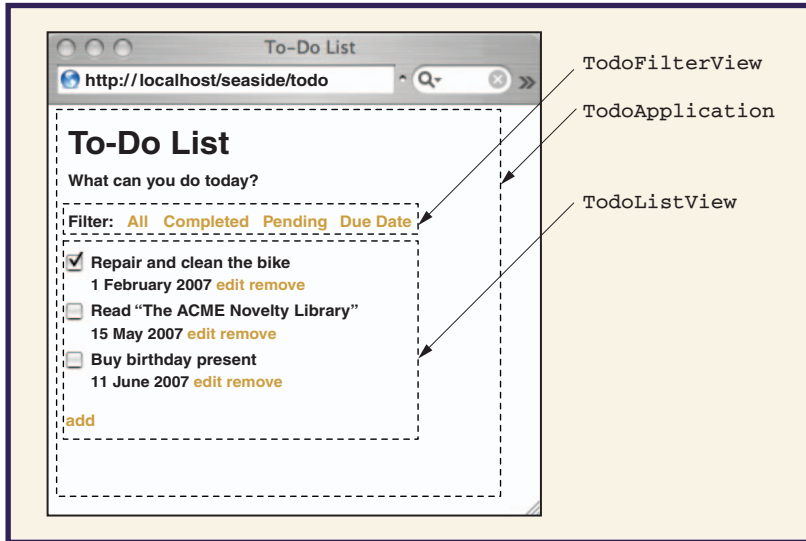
To-Do List

http://localhost/seaside/todo

To-Do List

What can you do today?

Filter: All Completed Pending Due Date

Repair and clean the bike
1 February 2007 edit remove

Read "The ACME Novelty Library"
15 May 2007 edit remove

Buy birthday present
11 June 2007 edit remove

add

TodoFilterView

TodoApplication

TodoListView